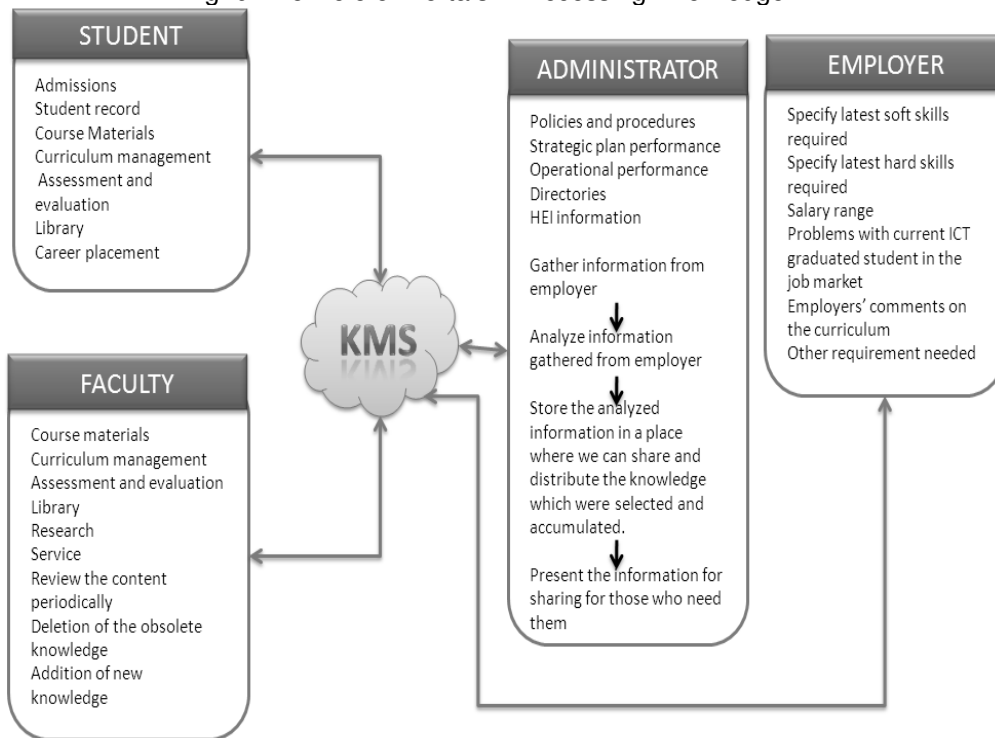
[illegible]

STUDENT

Admissions
Student record
Course Materials
Curriculum management
Assessment and evaluation
Library
Career placement

ADMINISTRATOR

Policies and procedures
Strategic plan performance
Operational performance
Directories
HEI information

Gather information from employer

Analyze information gathered from employer

Store the analyzed information in a place where we can share and distribute the knowledge which were selected and accumulated.

Present the information for sharing for those who need them

EMPLOYER

Specify latest soft skills required
Specify latest hard skills required
Salary range
Problems with current ICT graduated student in the job market
Employers' comments on the curriculum
Other requirement needed

KMS

FACULTY

Course materials
Curriculum management
Assessment and evaluation
Library
Research
Service
Review the content periodically
Deletion of the obsolete knowledge
Addition of new knowledge